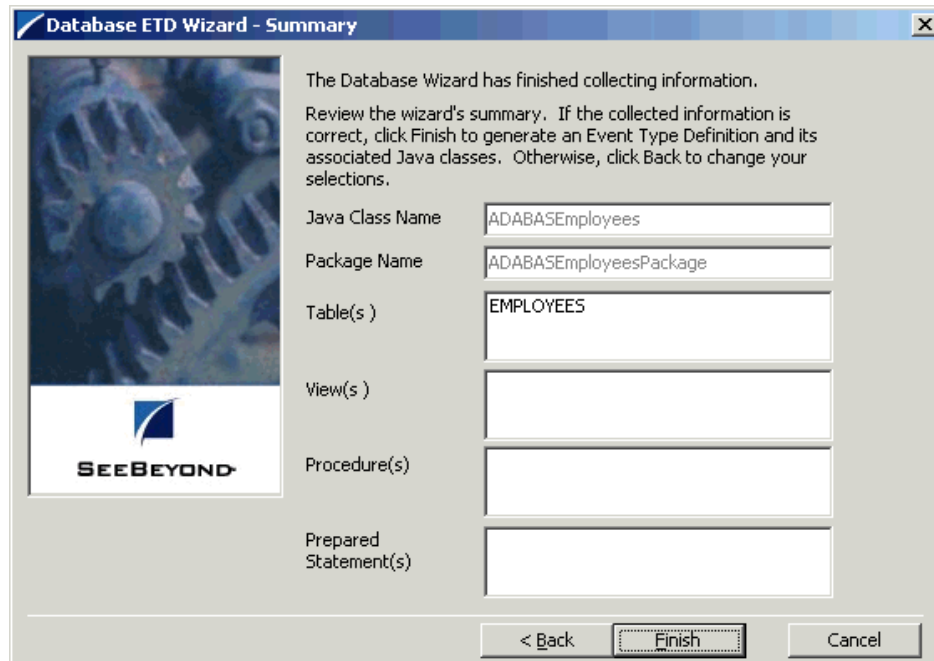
Database ETD Wizard - Summary

The Database Wizard has finished collecting information.

Review the wizard's summary. If the collected information is correct, click Finish to generate an Event Type Definition and its associated Java classes. Otherwise, click Back to change your selections.

SEEBEYOND

Java Class Name ADABASEmployees

Package Name ADABASEmployeesPackage

Table(s ) EMPLOYEES

View(s )

Procedure(s)

Prepared Statement(s)

< Back Finish Cancel